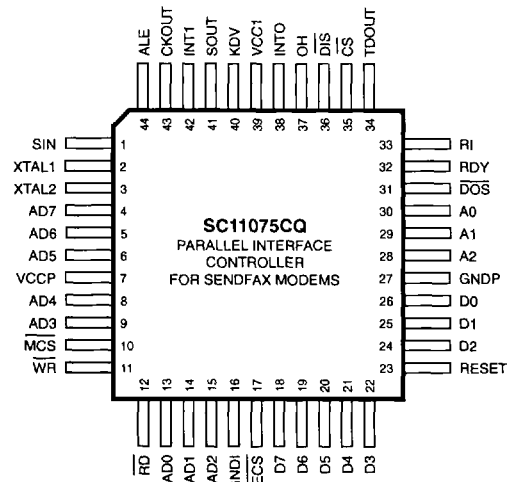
ALE CKOUT INT1 SOUT KDV VCC1 INTO OH $\overline{DIS}$ $\overline{CS}$ TDOUT

44 43 42 41 40 39 38 37 36 35 34

SIN 1
XTAL1 2
XTAL2 3
AD7 4
AD6 5
AD5 6
VCCP 7
AD4 8
AD3 9
$\overline{MCS}$ 10
$\overline{WR}$ 11

33 RI
32 RDY
31 $\overline{DOS}$
30 A0
29 A1
28 A2
27 GNDP
26 D0
25 D1
24 D2
23 RESET

SC11075CQ
PARALLEL INTERFACE
CONTROLLER
FOR SENDFAX MODEMS

12 13 14 15 16 17 18 19 20 21 22

$\overline{RD}$ AD0 AD1 AD2 GNDI $\overline{ECS}$ D7 D6 D5 D4 D3